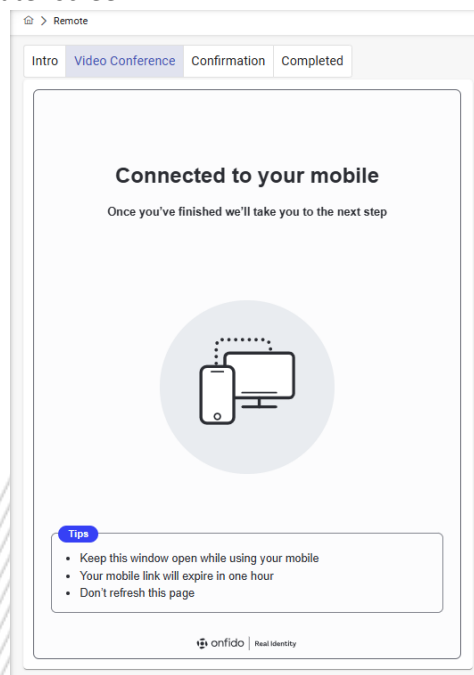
> Remote

Intro | Video Conference | Confirmation | Completed

Connected to your mobile

Once you've finished we'll take you to the next step

Tips

- Keep this window open while using your mobile
- Your mobile link will expire in one hour
- Don't refresh this page

onfido | Real Identity